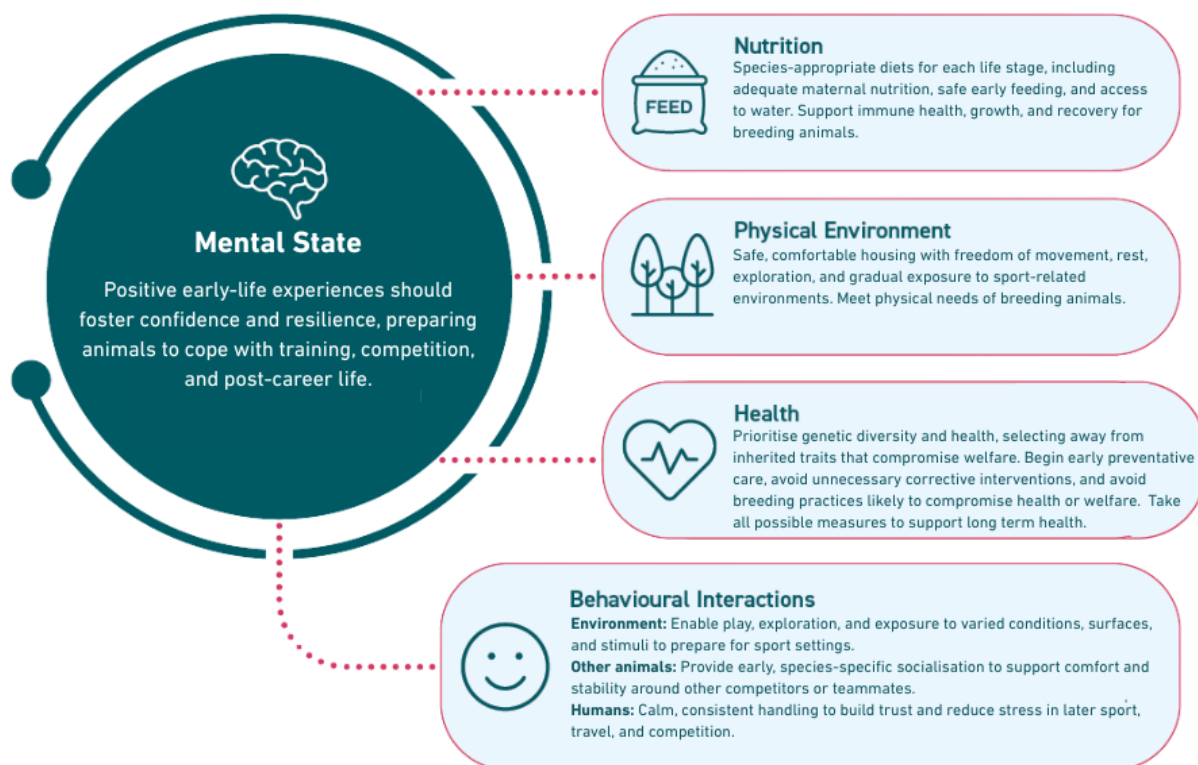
Mental State

Positive early-life experiences should foster confidence and resilience, preparing animals to cope with training, competition, and post-career life.

FEED

Nutrition
Species-appropriate diets for each life stage, including adequate maternal nutrition, safe early feeding, and access to water. Support immune health, growth, and recovery for breeding animals.

Physical Environment
Safe, comfortable housing with freedom of movement, rest, exploration, and gradual exposure to sport-related environments. Meet physical needs of breeding animals.

Health
Prioritise genetic diversity and health, selecting away from inherited traits that compromise welfare. Begin early preventative care, avoid unnecessary corrective interventions, and avoid breeding practices likely to compromise health or welfare. Take all possible measures to support long term health.

Behavioural Interactions
Environment: Enable play, exploration, and exposure to varied conditions, surfaces, and stimuli to prepare for sport settings.
Other animals: Provide early, species-specific socialisation to support comfort and stability around other competitors or teammates.
Humans: Calm, consistent handling to build trust and reduce stress in later sport, travel, and competition.